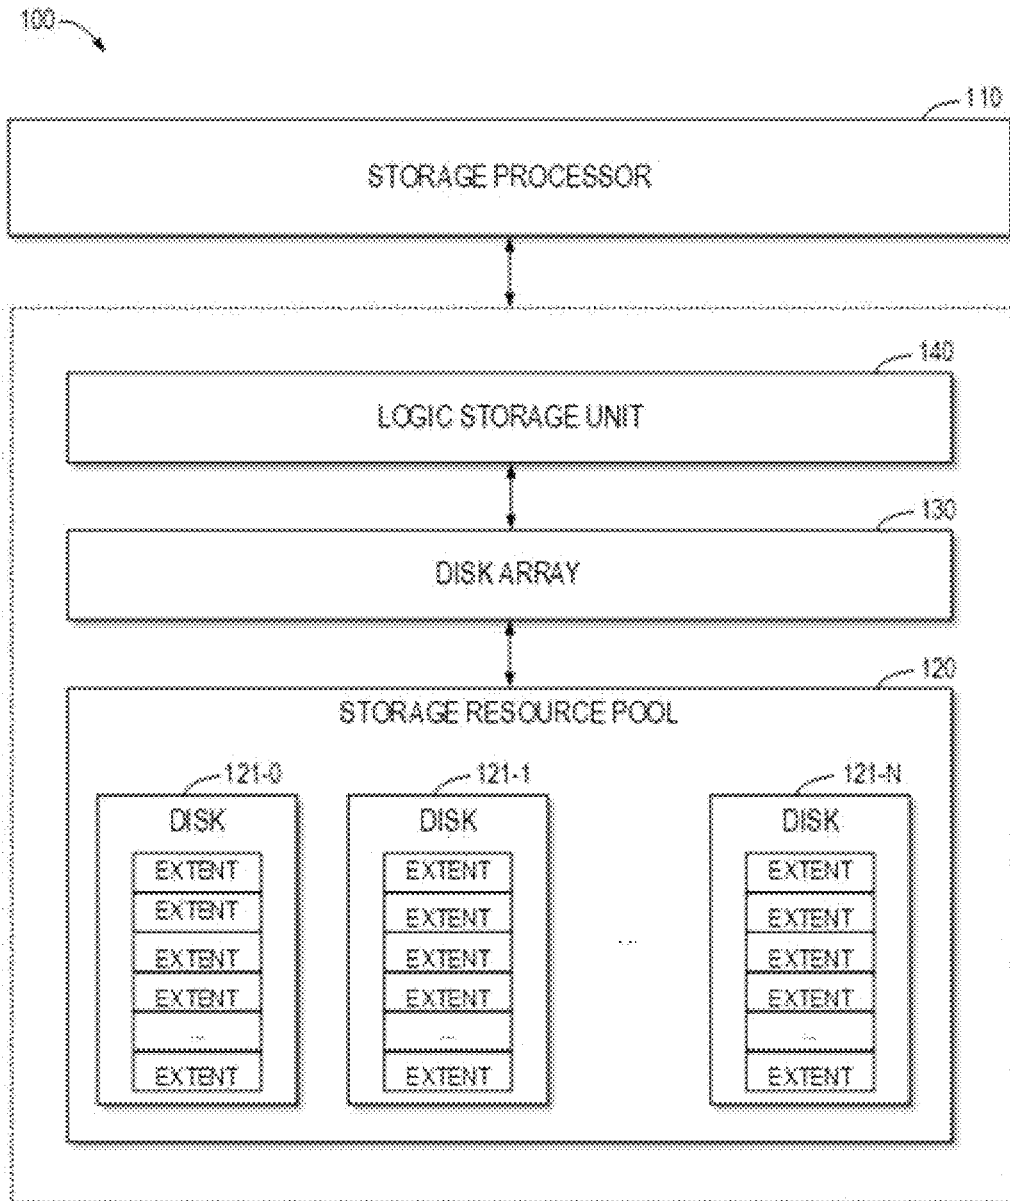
100

110

STORAGE PROCESSOR

140

LOGIC STORAGE UNIT

130

DISK ARRAY

120

STORAGE RESOURCE POOL

121-0

DISK

EXTENT
EXTENT
EXTENT
EXTENT
...
EXTENT

121-1

DISK

EXTENT
EXTENT
EXTENT
EXTENT
...
EXTENT

...

121-N

DISK

EXTENT
EXTENT
EXTENT
EXTENT
...
EXTENT